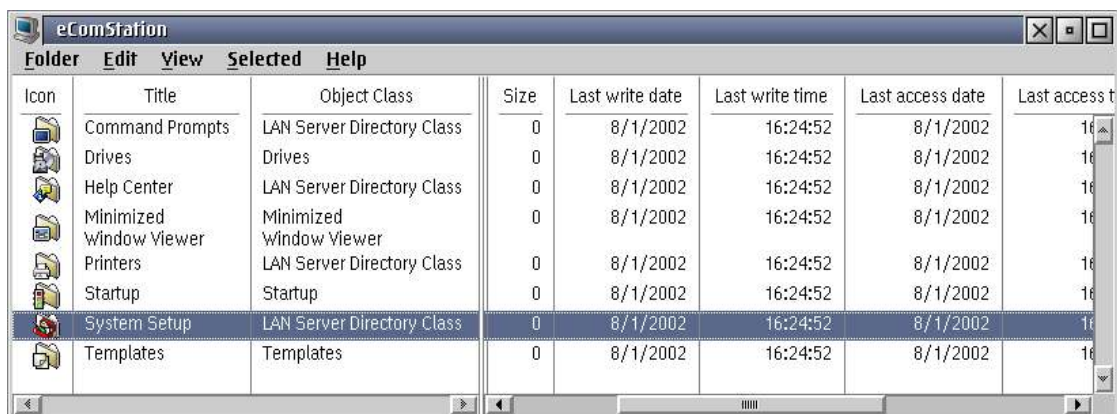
eComStation

Folder Edit View Selected Help

| Icon | Title | Object Class | Size | Last write date | Last write time | Last access date | Last access t |
|---|---|---|---|---|---|---|---|
| | Command Prompts | LAN Server Directory Class | 0 | 8/1/2002 | 16:24:52 | 8/1/2002 | 1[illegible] |
| | Drives | Drives | 0 | 8/1/2002 | 16:24:52 | 8/1/2002 | 1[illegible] |
| | Help Center | LAN Server Directory Class | 0 | 8/1/2002 | 16:24:52 | 8/1/2002 | 1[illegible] |
| | Minimized Window Viewer | Minimized Window Viewer | 0 | 8/1/2002 | 16:24:52 | 8/1/2002 | 1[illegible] |
| | Printers | LAN Server Directory Class | 0 | 8/1/2002 | 16:24:52 | 8/1/2002 | 1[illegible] |
| | Startup | Startup | 0 | 8/1/2002 | 16:24:52 | 8/1/2002 | 1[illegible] |
| | System Setup | LAN Server Directory Class | 0 | 8/1/2002 | 16:24:52 | 8/1/2002 | 1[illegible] |
| | Templates | Templates | 0 | 8/1/2002 | 16:24:52 | 8/1/2002 | 1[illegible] |